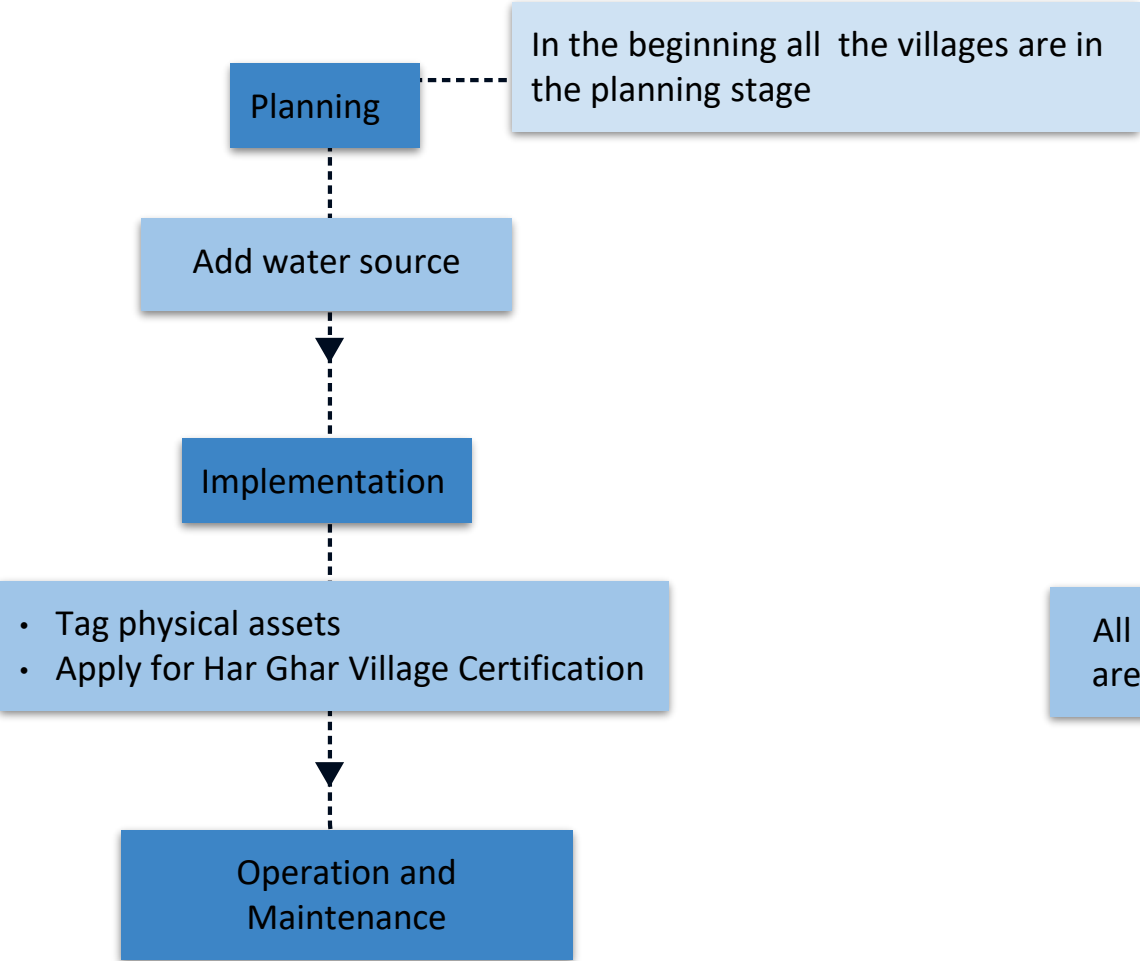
Planning

In the beginning all the villages are in the planning stage

Add water source

Implementation

• Tag physical assets
• Apply for Har Ghar Village Certification

All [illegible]
are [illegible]

Operation and Maintenance